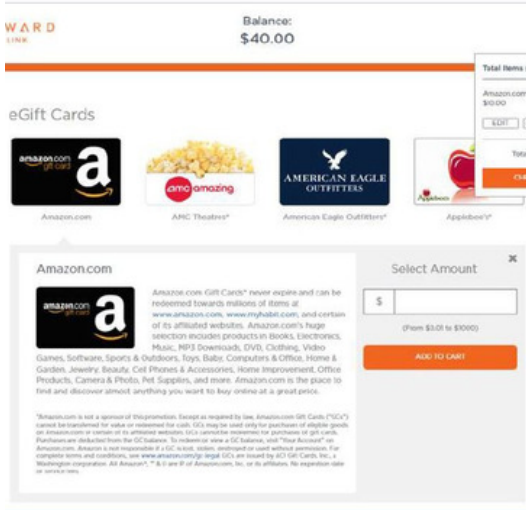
WARD
LINK

Balance:
$40.00

Total Items (

Amazon.com
$10.00

EDIT

Tota

CH

eGift Cards

amazon.com gift card

amc amazing

AMERICAN EAGLE OUTFITTERS

Applebee's

Amazon.com

AMC Theatres*

American Eagle Outfitters*

Applebee's*

Amazon.com

amazon.com gift card

Amazon.com Gift Cards* never expire and can be redeemed towards millions of items at www.amazon.com, www.myhabit.com, and certain of its affiliated websites. Amazon.com's huge selection includes products in Books, Electronics, Music, MP3 Downloads, DVD, Clothing, Video Games, Software, Sports & Outdoors, Toys, Baby, Computers & Office, Home & Garden, Jewelry, Beauty, Cell Phones & Accessories, Home Improvement, Office Products, Camera & Photo, Pet Supplies, and more. Amazon.com is the place to find and discover almost anything you want to buy online at a great price.

*Amazon.com is not a sponsor of this promotion. Except as required by law, Amazon.com Gift Cards ("GCs") cannot be transferred for value or redeemed for cash. GCs may be used only for purchases of eligible goods on Amazon.com or certain of its affiliated websites. GCs cannot be redeemed for purchases of gift cards. Purchases are deducted from the GC balance. To redeem or view a GC balance, visit "Your Account" on Amazon.com. Amazon is not responsible if a GC is lost, stolen, destroyed or used without permission. For complete terms and conditions, see www.amazon.com/gc-legal. GCs are issued by ACI Gift Cards, Inc., a Washington corporation. All Amazon®, ™ & © are IP of Amazon.com, Inc. or its affiliates. No expiration date or service fees.

Select Amount

$

(From $0.01 to $1000)

ADD TO CART